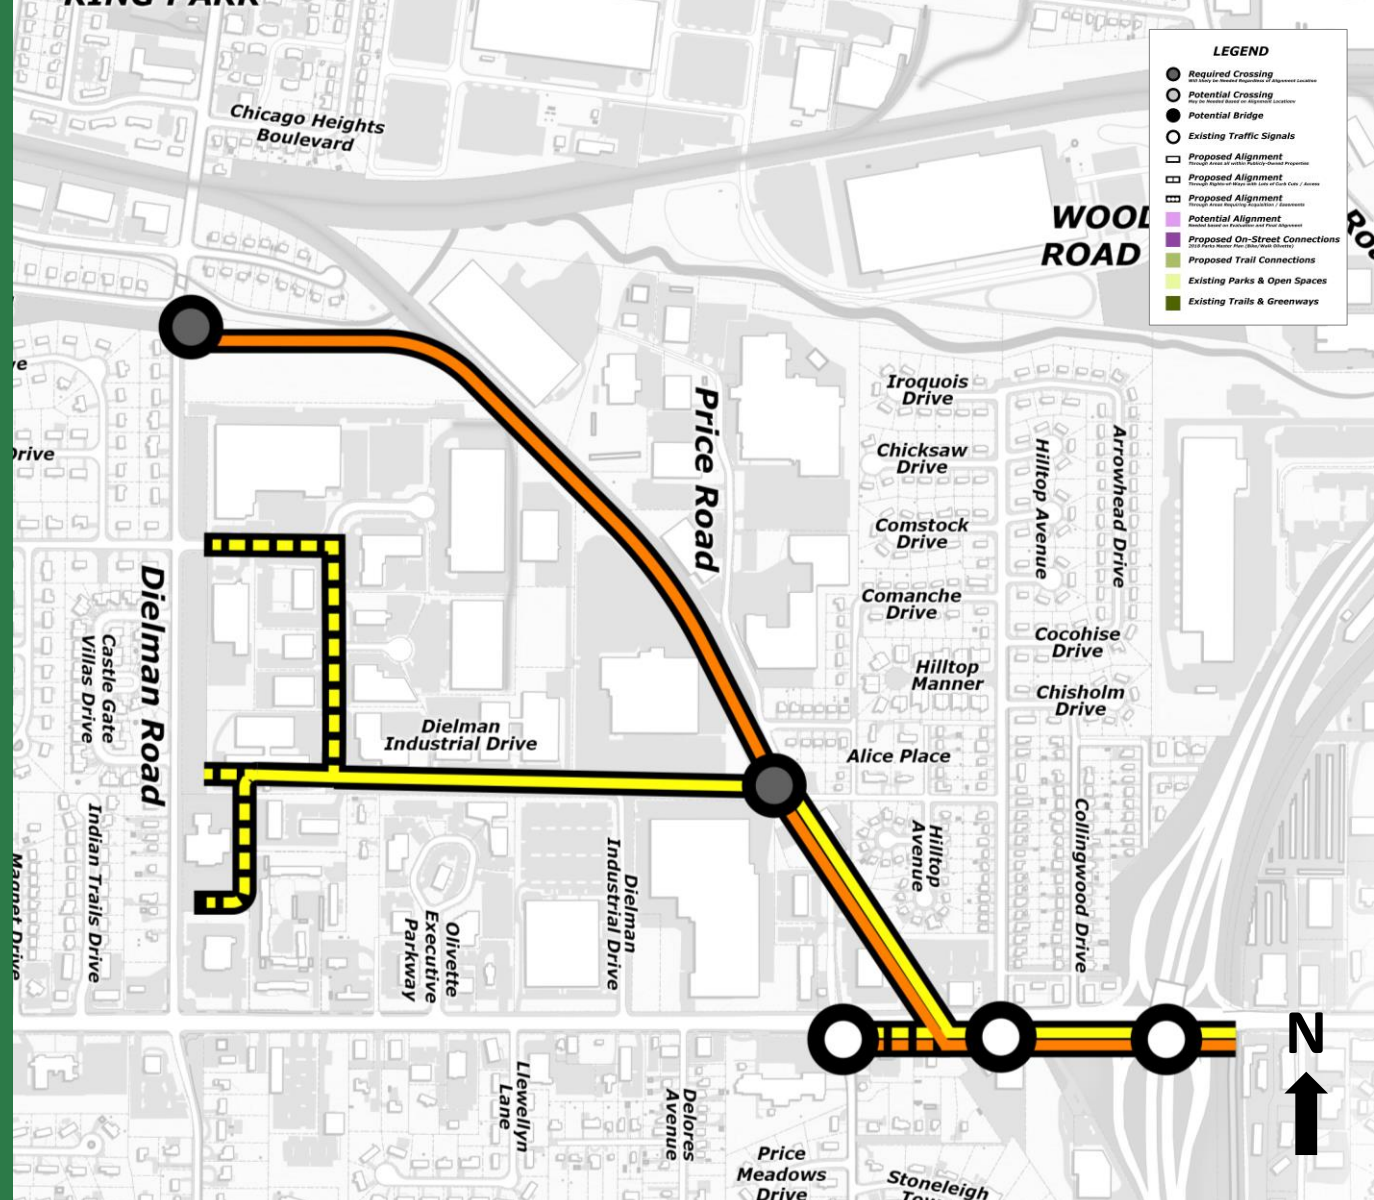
KING PARK

Chicago Heights Boulevard

WOOD ROAD

LEGEND
Required Crossing
Will likely be Needed Regardless of Alignment Location
Potential Crossing
May be Needed Based on Alignment Location
Potential Bridge
Existing Traffic Signals
Proposed Alignment
Through Areas all within Publicly-Owned Properties
Proposed Alignment
Through Rights-of-Way with Lots of Curb Cuts / Access
Proposed Alignment
Through Areas Requiring Acquisition / Easements
Potential Alignment
Needed based on Evaluation and Final Alignment
Proposed On-Street Connections
2018 Parks Master Plan (Bike/Walk Olivette)
Proposed Trail Connections
Existing Parks & Open Spaces
Existing Trails & Greenways

Ro

ve

Drive

Price Road

Iroquois Drive

Chicksaw Drive

Comstock Drive

Comanche Drive

Hilltop Manner

Alice Place

Hilltop Avenue

Arrowhead Drive

Cocohise Drive

Chisholm Drive

Hilltop Avenue

Collingwood Drive

Dielman Road

Castle Gate Villas Drive

Indian Trails Drive

Magnet Drive

Dielman Industrial Drive

Olivette Executive Parkway

Dielman Industrial Drive

Llewellyn Lane

Delores Avenue

Price Meadows Drive

Stoneleigh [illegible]

N